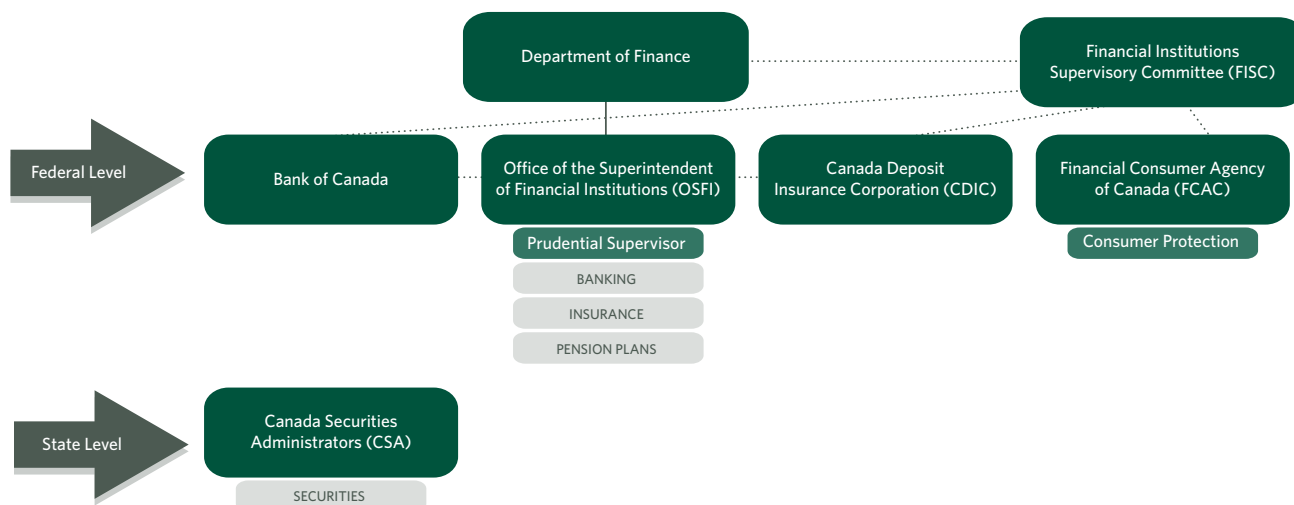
Department of Finance

Financial Institutions Supervisory Committee (FISC)

Federal Level

Bank of Canada

Office of the Superintendent of Financial Institutions (OSFI)

Canada Deposit Insurance Corporation (CDIC)

Financial Consumer Agency of Canada (FCAC)

Prudential Supervisor

BANKING

INSURANCE

PENSION PLANS

Consumer Protection

State Level

Canada Securities Administrators (CSA)

SECURITIES